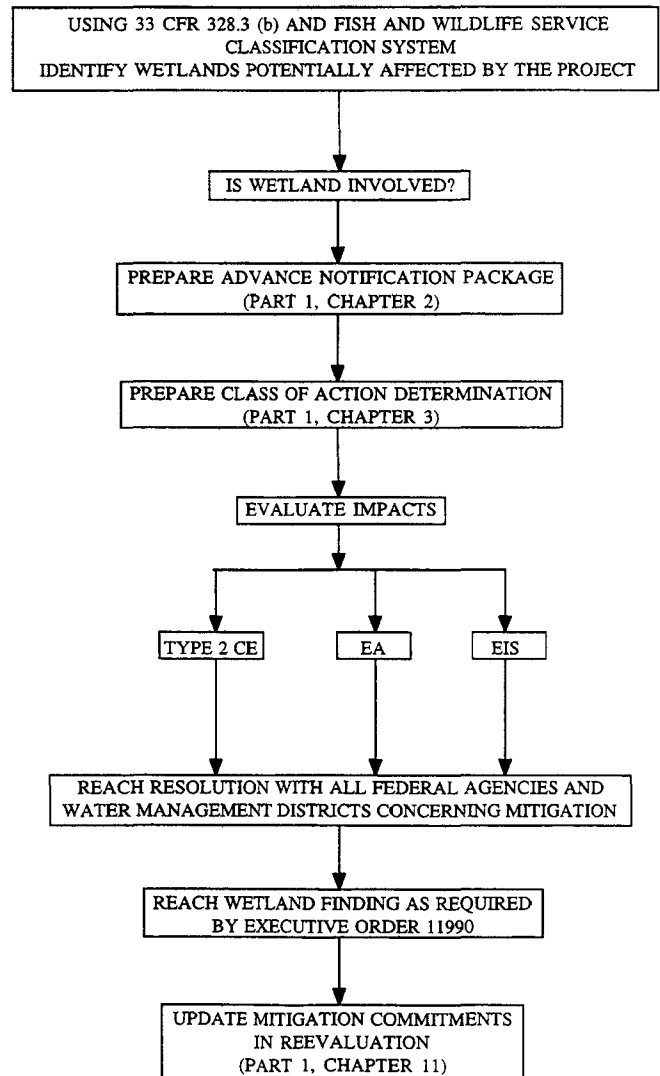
USING 33 CFR 328.3 (b) AND FISH AND WILDLIFE SERVICE CLASSIFICATION SYSTEM
IDENTIFY WETLANDS POTENTIALLY AFFECTED BY THE PROJECT

IS WETLAND INVOLVED?

PREPARE ADVANCE NOTIFICATION PACKAGE
(PART 1, CHAPTER 2)

PREPARE CLASS OF ACTION DETERMINATION
(PART 1, CHAPTER 3)

EVALUATE IMPACTS

TYPE 2 CE

EA

EIS

REACH RESOLUTION WITH ALL FEDERAL AGENCIES AND WATER MANAGEMENT DISTRICTS CONCERNING MITIGATION

REACH WETLAND FINDING AS REQUIRED BY EXECUTIVE ORDER 11990

UPDATE MITIGATION COMMITMENTS
IN REEVALUATION
(PART 1, CHAPTER 11)